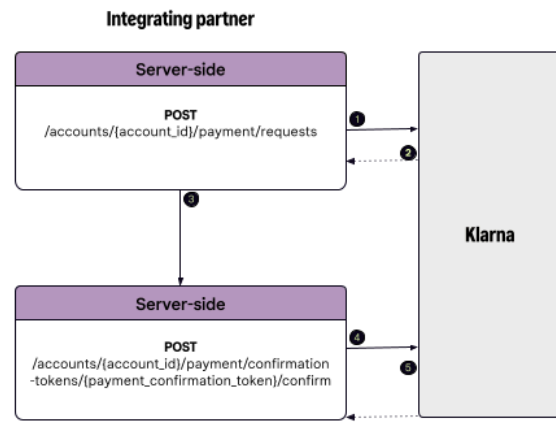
Integrating partner

Server-side

POST
/accounts/{account_id}/payment/requests

1

2

3

Klarna

Server-side

POST
/accounts/{account_id}/payment/confirmation-tokens/{payment_confirmation_token}/confirm

4

5